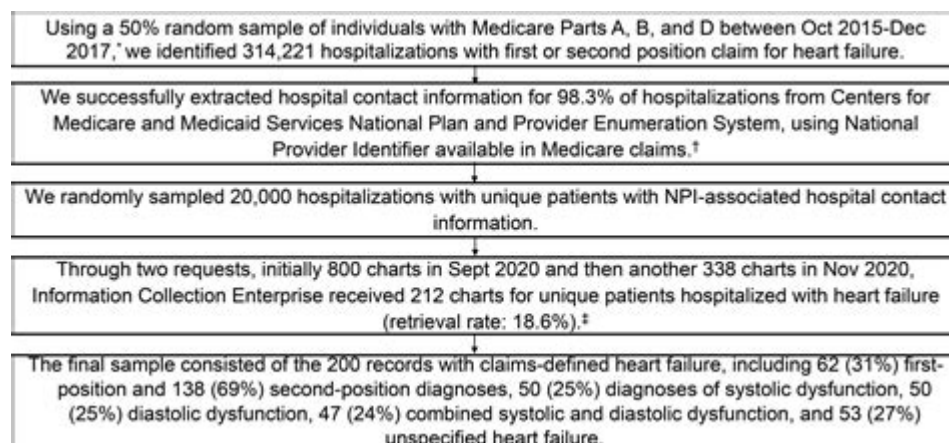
Using a 50% random sample of individuals with Medicare Parts A, B, and D between Oct 2015-Dec 2017,* we identified 314,221 hospitalizations with first or second position claim for heart failure.

We successfully extracted hospital contact information for 98.3% of hospitalizations from Centers for Medicare and Medicaid Services National Plan and Provider Enumeration System, using National Provider Identifier available in Medicare claims.†

We randomly sampled 20,000 hospitalizations with unique patients with NPI-associated hospital contact information.

Through two requests, initially 800 charts in Sept 2020 and then another 338 charts in Nov 2020, Information Collection Enterprise received 212 charts for unique patients hospitalized with heart failure (retrieval rate: 18.6%).‡

The final sample consisted of the 200 records with claims-defined heart failure, including 62 (31%) first-position and 138 (69%) second-position diagnoses, 50 (25%) diagnoses of systolic dysfunction, 50 (25%) diastolic dysfunction, 47 (24%) combined systolic and diastolic dysfunction, and 53 (27%) unspecified heart failure.